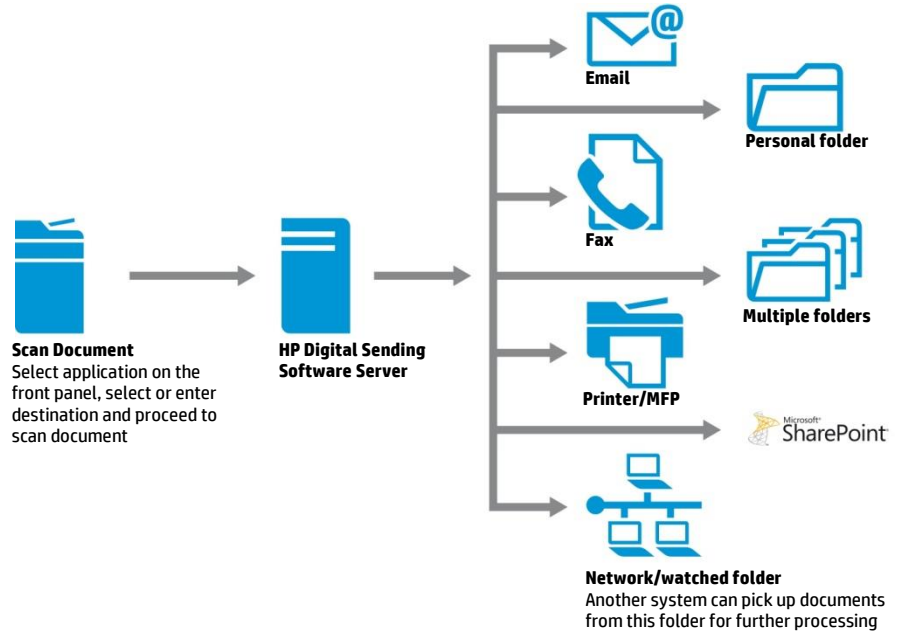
Scan Document
Select application on the front panel, select or enter destination and proceed to scan document

HP Digital Sending Software Server

Email

Personal folder

Fax

Multiple folders

Printer/MFP

Microsoft SharePoint

Network/watched folder
Another system can pick up documents from this folder for further processing